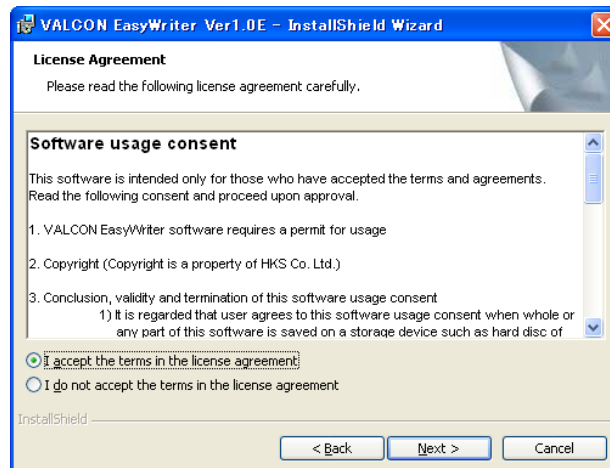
VALCON EasyWriter Ver1.0E - InstallShield Wizard

License Agreement

Please read the following license agreement carefully.

Software usage consent

This software is intended only for those who have accepted the terms and agreements. Read the following consent and proceed upon approval.

1. VALCON EasyWriter software requires a permit for usage

2. Copyright (Copyright is a property of HKS Co. Ltd.)

3. Conclusion, validity and termination of this software usage consent

1) It is regarded that user agrees to this software usage consent when whole or any part of this software is saved on a storage device such as hard disc of

I accept the terms in the license agreement

I do not accept the terms in the license agreement

InstallShield

< Back

Next >

Cancel